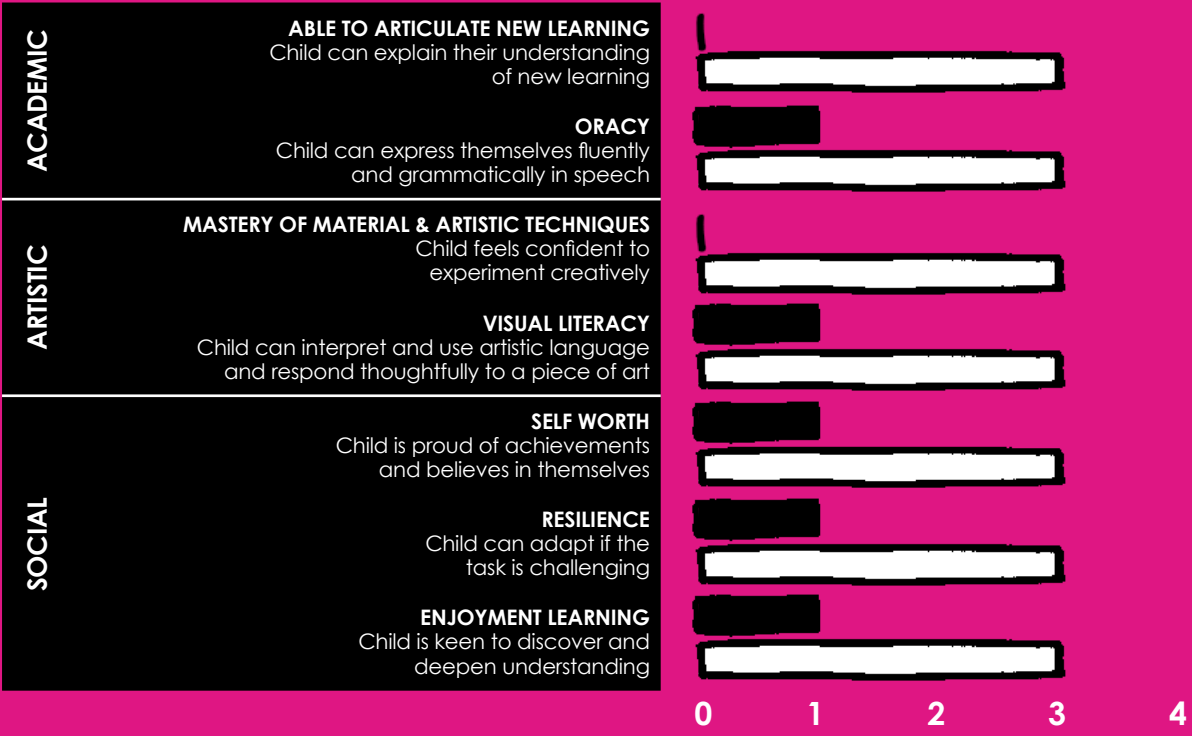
ACADEMIC

ABLE TO ARTICULATE NEW LEARNING
Child can explain their understanding of new learning

ORACY
Child can express themselves fluently and grammatically in speech

ARTISTIC

MASTERY OF MATERIAL & ARTISTIC TECHNIQUES
Child feels confident to experiment creatively

VISUAL LITERACY
Child can interpret and use artistic language and respond thoughtfully to a piece of art

SOCIAL

SELF WORTH
Child is proud of achievements and believes in themselves

RESILIENCE
Child can adapt if the task is challenging

ENJOYMENT LEARNING
Child is keen to discover and deepen understanding

0 1 2 3 4